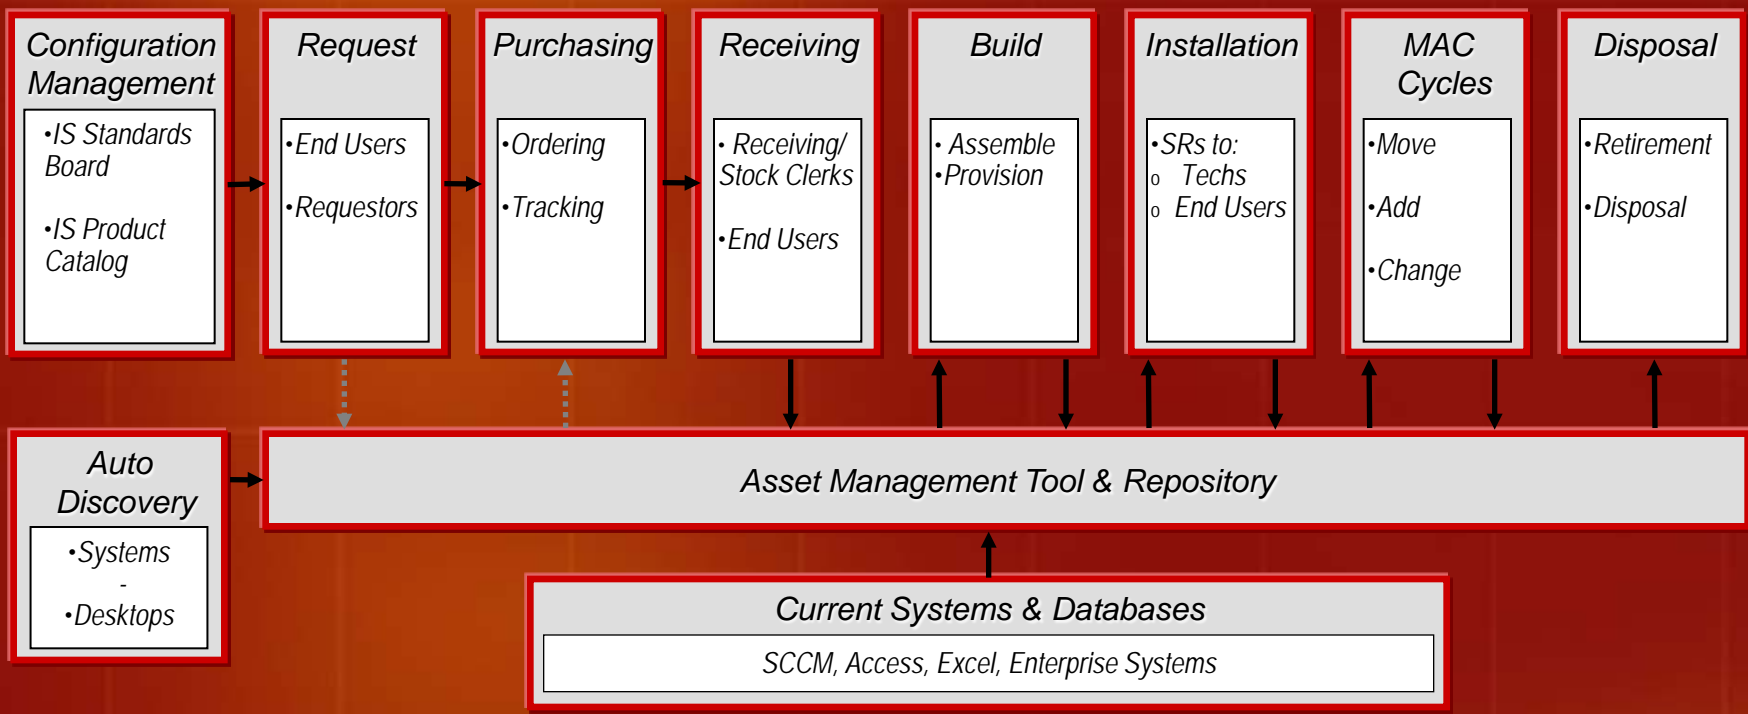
Configuration Management

•IS Standards Board

•IS Product Catalog

Request

•End Users

•Requestors

Purchasing

•Ordering

•Tracking

Receiving

• Receiving/ Stock Clerks

•End Users

Build

• Assemble
•Provision

Installation

•SRs to:
o Techs
o End Users

MAC Cycles

•Move

•Add

•Change

Disposal

•Retirement

•Disposal

Auto Discovery

•Systems
-
•Desktops

Asset Management Tool & Repository

Current Systems & Databases

SCCM, Access, Excel, Enterprise Systems